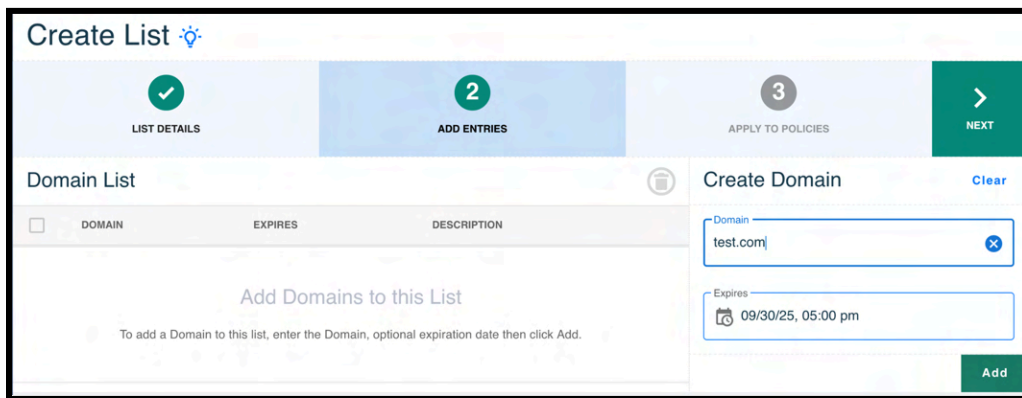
Create List

LIST DETAILS

2
ADD ENTRIES

3
APPLY TO POLICIES

NEXT

Domain List

| DOMAIN | EXPIRES | DESCRIPTION |
|---|---|---|

Add Domains to this List

To add a Domain to this list, enter the Domain, optional expiration date then click Add.

Create Domain

Clear

Domain
test.com

Expires
09/30/25, 05:00 pm

Add